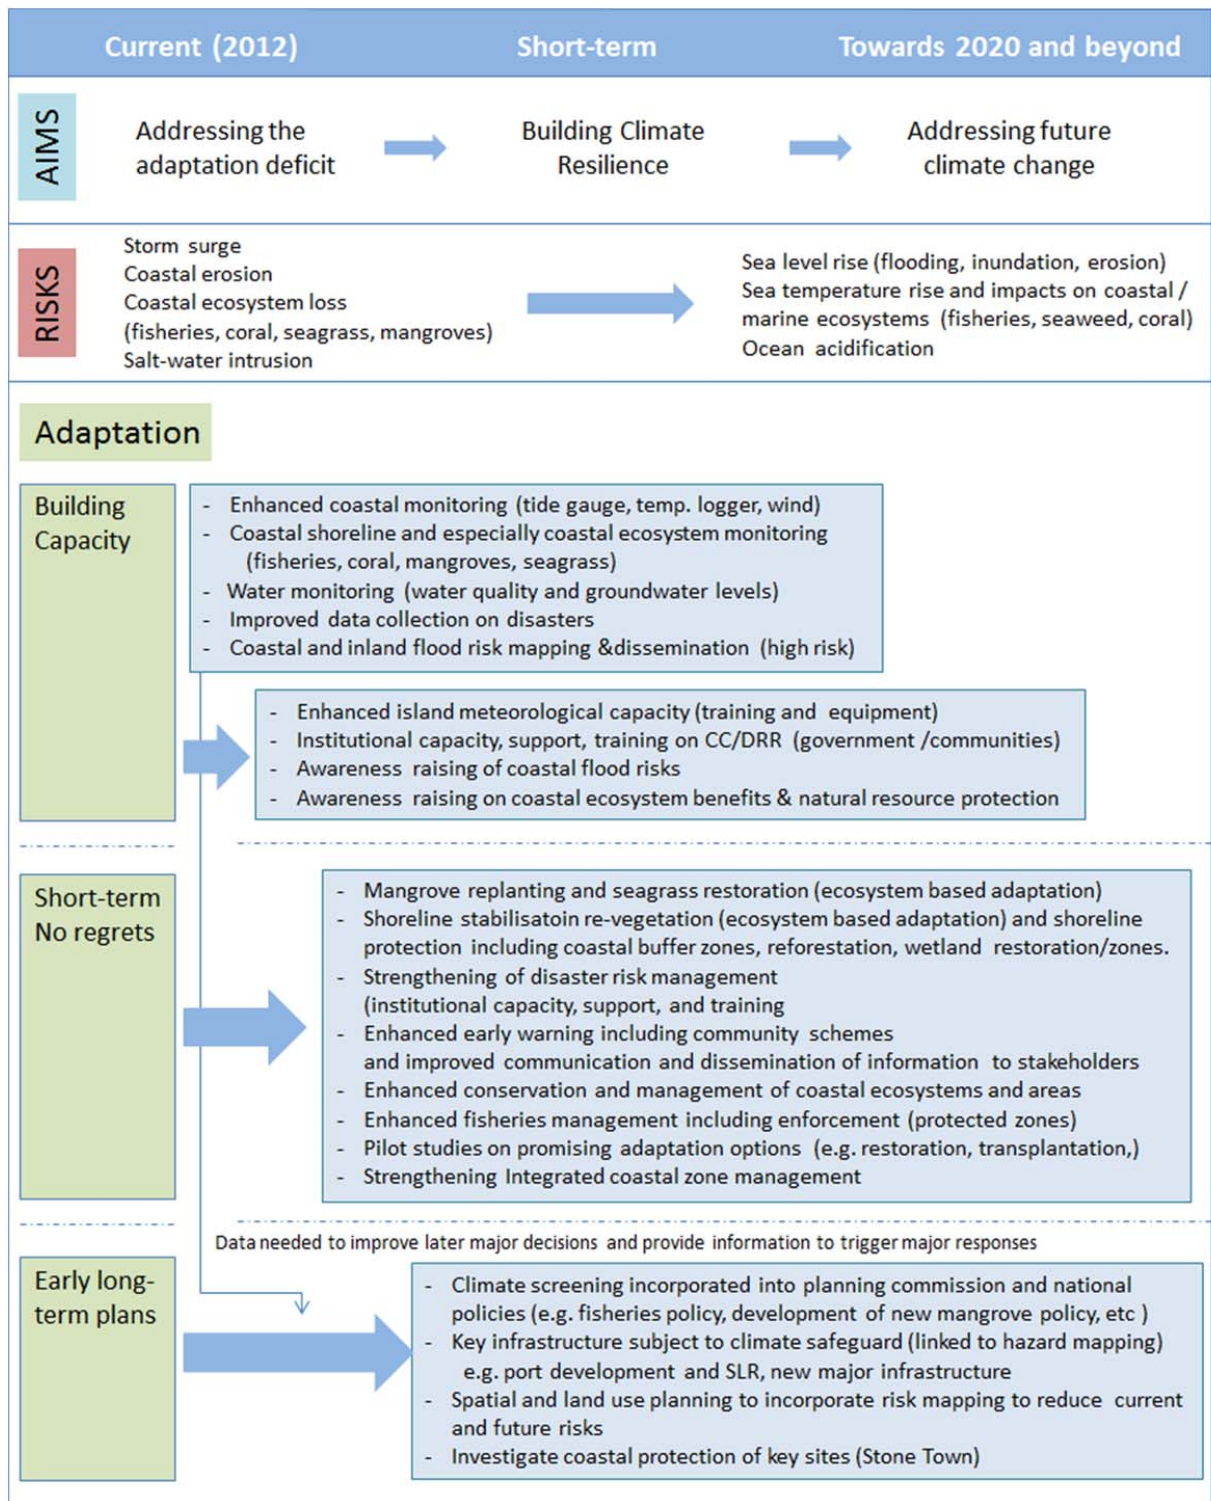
Current (2012)

Short-term

Towards 2020 and beyond

AIMS

Addressing the adaptation deficit

Building Climate Resilience

Addressing future climate change

RISKS

Storm surge
Coastal erosion
Coastal ecosystem loss
(fisheries, coral, seagrass, mangroves)
Salt-water intrusion

Sea level rise (flooding, inundation, erosion)
Sea temperature rise and impacts on coastal / marine ecosystems (fisheries, seaweed, coral)
Ocean acidification

Adaptation

Building Capacity

- Enhanced coastal monitoring (tide gauge, temp. logger, wind)
- Coastal shoreline and especially coastal ecosystem monitoring (fisheries, coral, mangroves, seagrass)
- Water monitoring (water quality and groundwater levels)
- Improved data collection on disasters
- Coastal and inland flood risk mapping &dissemination (high risk)

- Enhanced island meteorological capacity (training and equipment)
- Institutional capacity, support, training on CC/DRR (government /communities)
- Awareness raising of coastal flood risks
- Awareness raising on coastal ecosystem benefits & natural resource protection

Short-term No regrets

- Mangrove replanting and seagrass restoration (ecosystem based adaptation)
- Shoreline stabilisatoin re-vegetation (ecosystem based adaptation) and shoreline protection including coastal buffer zones, reforestation, wetland restoration/zones.
- Strengthening of disaster risk management (institutional capacity, support, and training
- Enhanced early warning including community schemes and improved communication and dissemination of information to stakeholders
- Enhanced conservation and management of coastal ecosystems and areas
- Enhanced fisheries management including enforcement (protected zones)
- Pilot studies on promising adaptation options (e.g. restoration, transplantation,)
- Strengthening Integrated coastal zone management

Data needed to improve later major decisions and provide information to trigger major responses

Early long-term plans

- Climate screening incorporated into planning commission and national policies (e.g. fisheries policy, development of new mangrove policy, etc )
- Key infrastructure subject to climate safeguard (linked to hazard mapping) e.g. port development and SLR, new major infrastructure
- Spatial and land use planning to incorporate risk mapping to reduce current and future risks
- Investigate coastal protection of key sites (Stone Town)